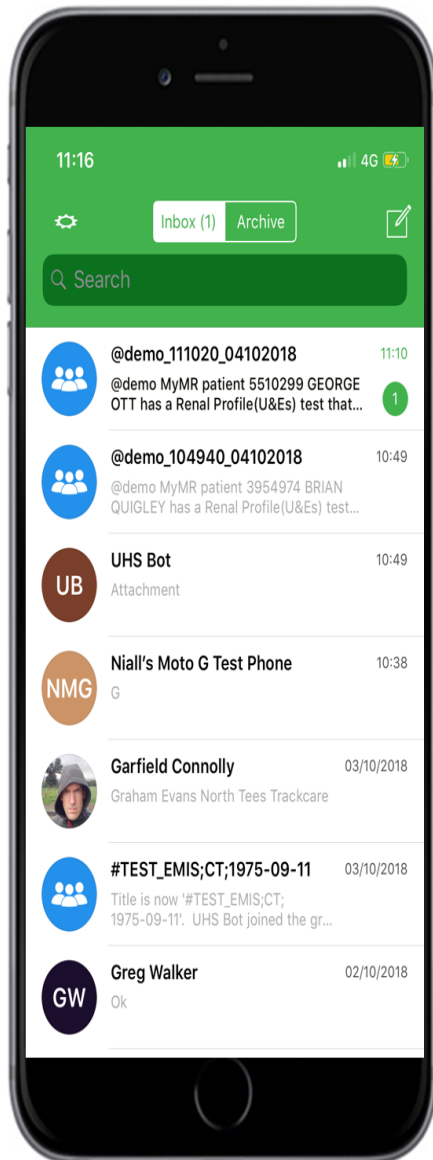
11:16 4G

Inbox (1) Archive

Search

@demo_111020_04102018 11:10
@demo MyMR patient 5510299 GEORGE OTT has a Renal Profile(U&Es) test that... 1

@demo_104940_04102018 10:49
@demo MyMR patient 3954974 BRIAN QUIGLEY has a Renal Profile(U&Es) test...

UB UHS Bot 10:49
Attachment

NMG Niall's Moto G Test Phone 10:38
G

Garfield Connolly 03/10/2018
Graham Evans North Tees Trackcare

#TEST_EMIS;CT;1975-09-11 03/10/2018
Title is now '#TEST_EMIS;CT; 1975-09-11'. UHS Bot joined the gr...

GW Greg Walker 02/10/2018
Ok